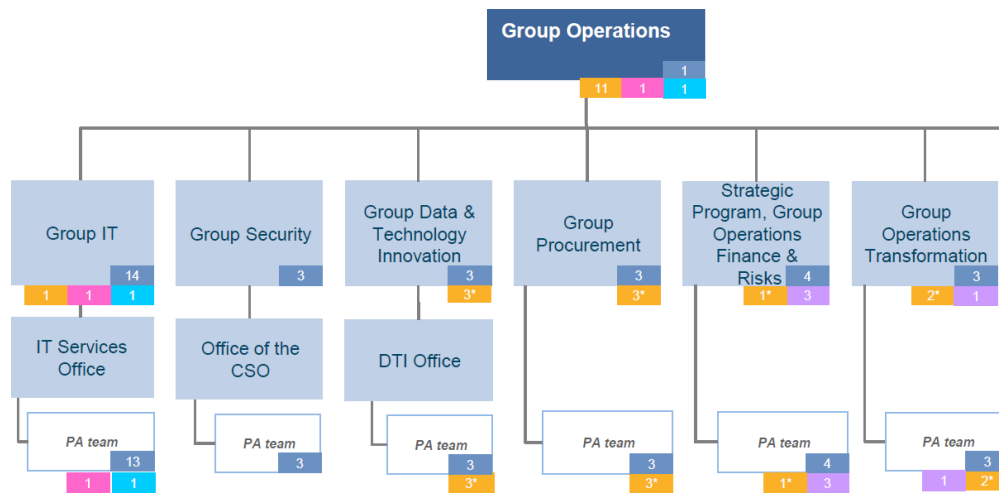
Group Operations
1
11 1 1

Group IT
14
1 1 1

IT Services Office

PA team
13
1 1

Group Security
3

Office of the CSO

PA team
3

Group Data & Technology Innovation
3
3*

DTI Office

PA team
3
3*

Group Procurement
3
3*

PA team
3
3*

Strategic Program, Group Operations Finance & Risks
4
1* 3

PA team
4
1* 3

Group Operations Transformation
3
2* 1

PA team
3
1 2*